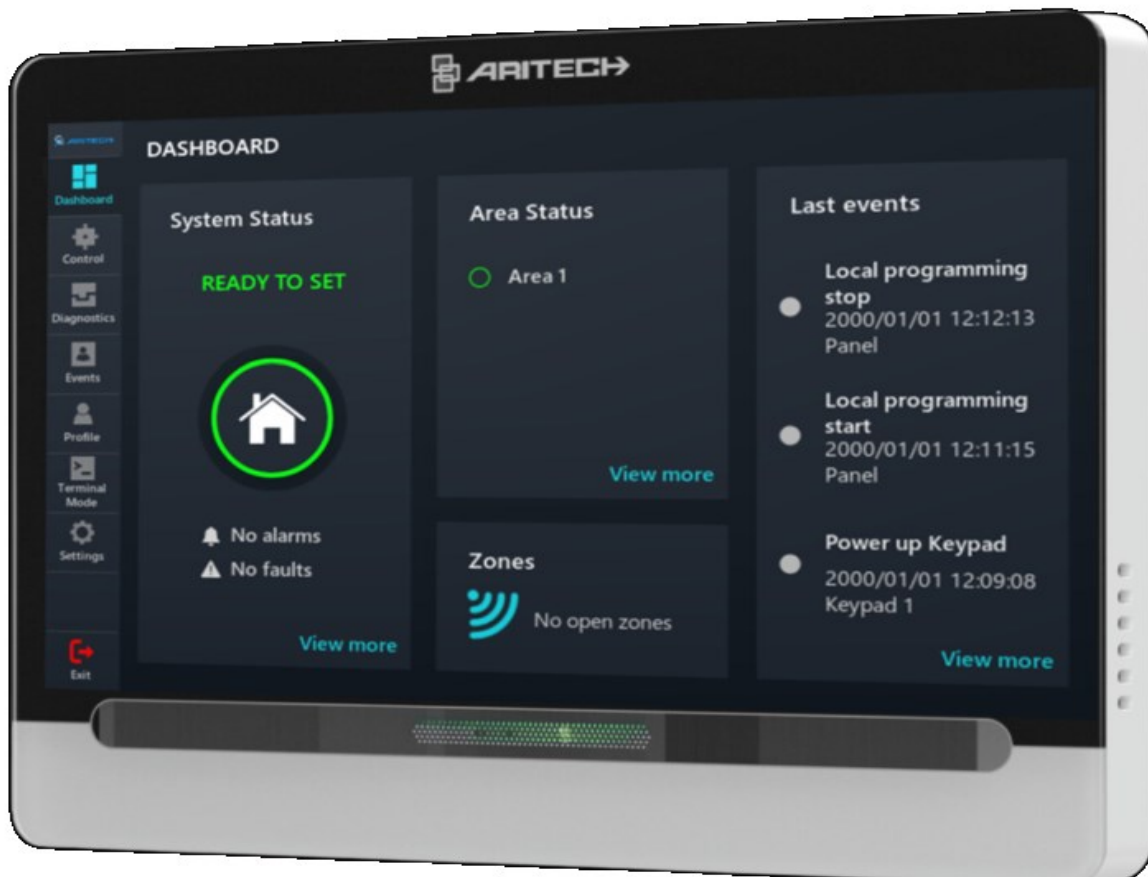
ARITECH

ARITECH

Dashboard

Control

Diagnostics

Events

Profile

Terminal Mode

Settings

Exit

DASHBOARD

System Status

READY TO SET

No alarms

No faults

View more

Area Status

Area 1

View more

Zones

No open zones

Last events

Local programming stop
2000/01/01 12:12:13
Panel

Local programming start
2000/01/01 12:11:15
Panel

Power up Keypad
2000/01/01 12:09:08
Keypad 1

View more